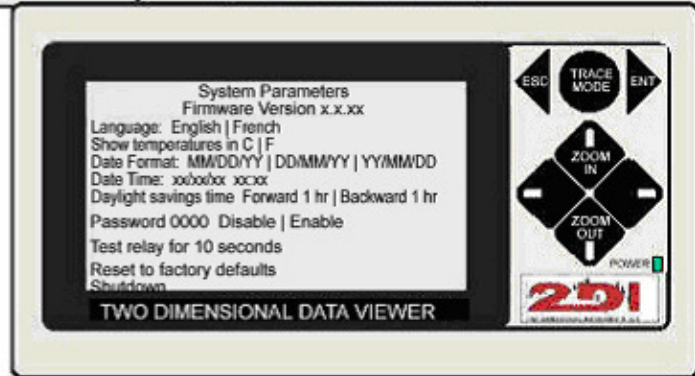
System Parameters
Firmware Version x.x.xx
Language: English | French
Show temperatures in C | F
Date Format: MM/DD/YY | DD/MM/YY | YY/MM/DD
Date Time: xx/xx/xx xx:xx
Daylight savings time Forward 1 hr | Backward 1 hr
Password 0000 Disable | Enable
Test relay for 10 seconds
Reset to factory defaults
Shutdown

TWO DIMENSIONAL DATA VIEWER

ESC
TRACE MODE
ENT
ZOOM IN
ZOOM OUT
POWER
2DI
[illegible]